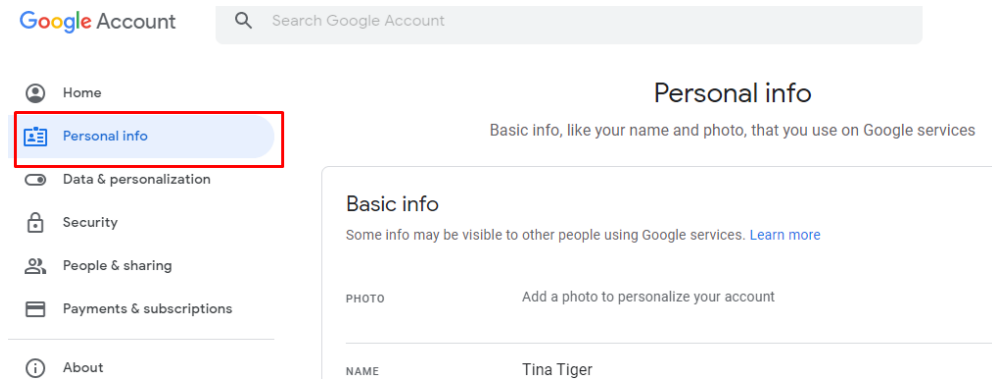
Google Account

Search Google Account

Home

Personal info

Data & personalization

Security

People & sharing

Payments & subscriptions

About

Personal info

Basic info, like your name and photo, that you use on Google services

Basic info

Some info may be visible to other people using Google services. Learn more

PHOTO

Add a photo to personalize your account

NAME

Tina Tiger